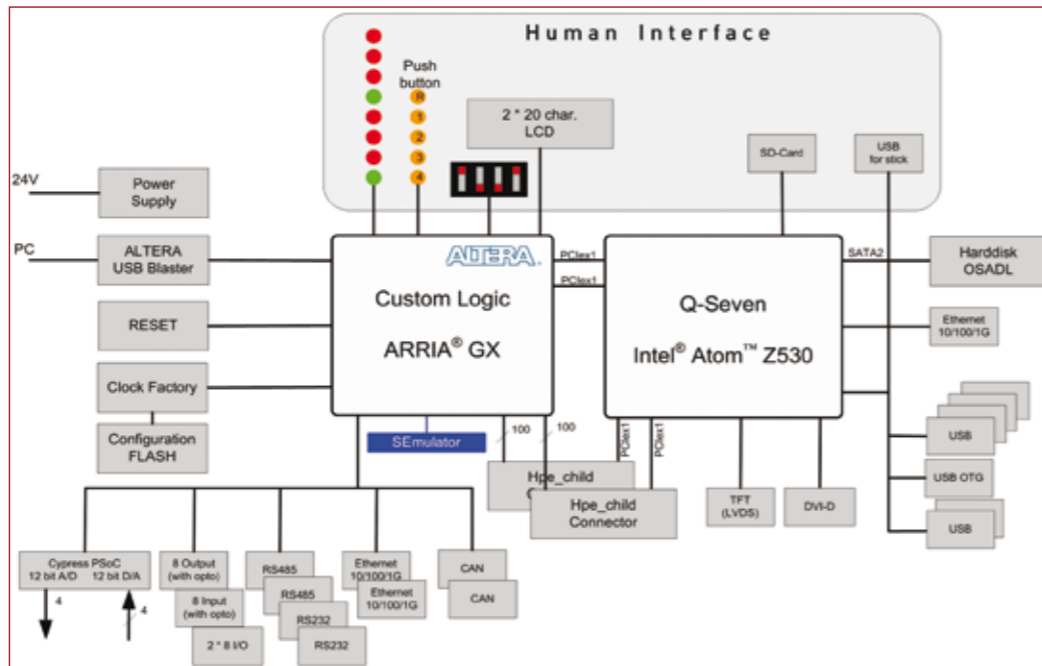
Human Interface

Push button
R
1
2
3
4

2 * 20 char. LCD

SD-Card

USB for stick

24V

Power Supply

PC

ALTERA USB Blaster

ALTERA

PCIex1
PCIex1

SATA2

Harddisk OSADL

Custom Logic

ARRIA® GX

Q-Seven

Intel® Atom™ Z530

RESET

Ethernet 10/100/1G

Clock Factory

Configuration FLASH

SEmulator

100
100

PCIex1
PCIex1

USB

USB OTG

USB

Hpe_child C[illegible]

Hpe_child Connector

TFT (LVDS)

DVI-D

Cypress PSoC
12 bit A/D 12 bit D/A

4
4

8 Output (with opto)

8 Input (with opto)

2 * 8 I/O

RS485

RS485

RS232

RS232

Ethernet 10/100/1G

Ethernet 10/100/1G

CAN

CAN